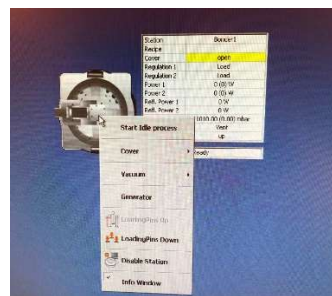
| Station | Bonder1 |
|---|---|
| Recipe | |
| Cover | open |
| Regulation 1 | Load |
| Regulation 2 | Load |
| Power 1 | 0 (0) W |
| Power 2 | 0 (0) W |
| Refl. Power 1 | 0 W |
| Refl. Power 2 | 0 W |
| | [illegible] mbar |
| | Vent |
| | up |

Start Idle process

Cover

Vacuum

Generator

LoadingPins Up

LoadingPins Down

Disable Station

Info Window

Ready